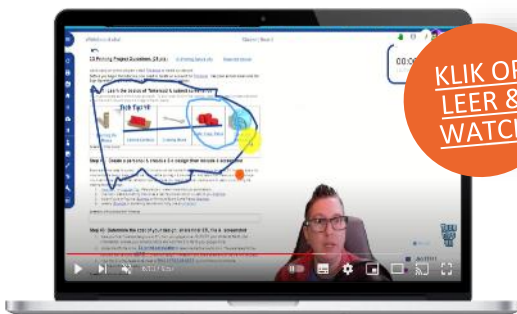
KLIK OP
LEER &
WATCH

3D Printing Project Questions
Tech Tip
Step 1:
Step 2: Create a part and add a 3-D design then include a screenshot
Step 3: Determine the cost of your design and email STL file & screenshot
00:0
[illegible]